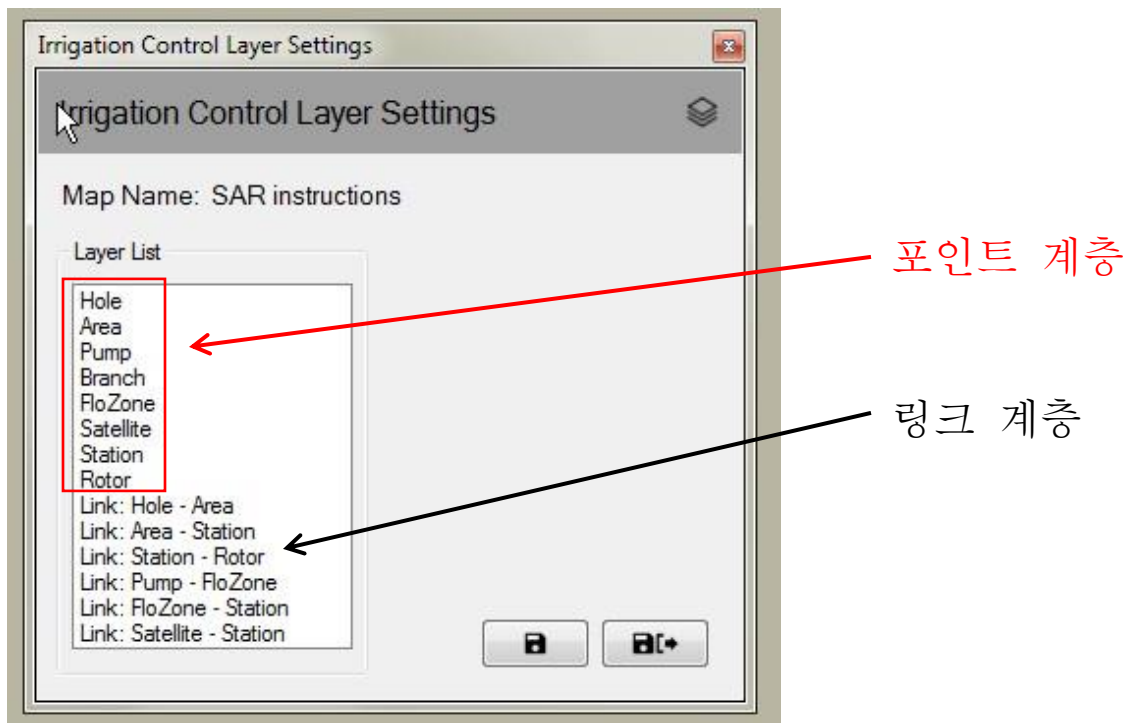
Irrigation Control Layer Settings

Irrigation Control Layer Settings

Map Name: SAR instructions

Layer List

Hole
Area
Pump
Branch
FloZone
Satellite
Station
Rotor
Link: Hole - Area
Link: Area - Station
Link: Station - Rotor
Link: Pump - FloZone
Link: FloZone - Station
Link: Satellite - Station

포인트 계층

링크 계층